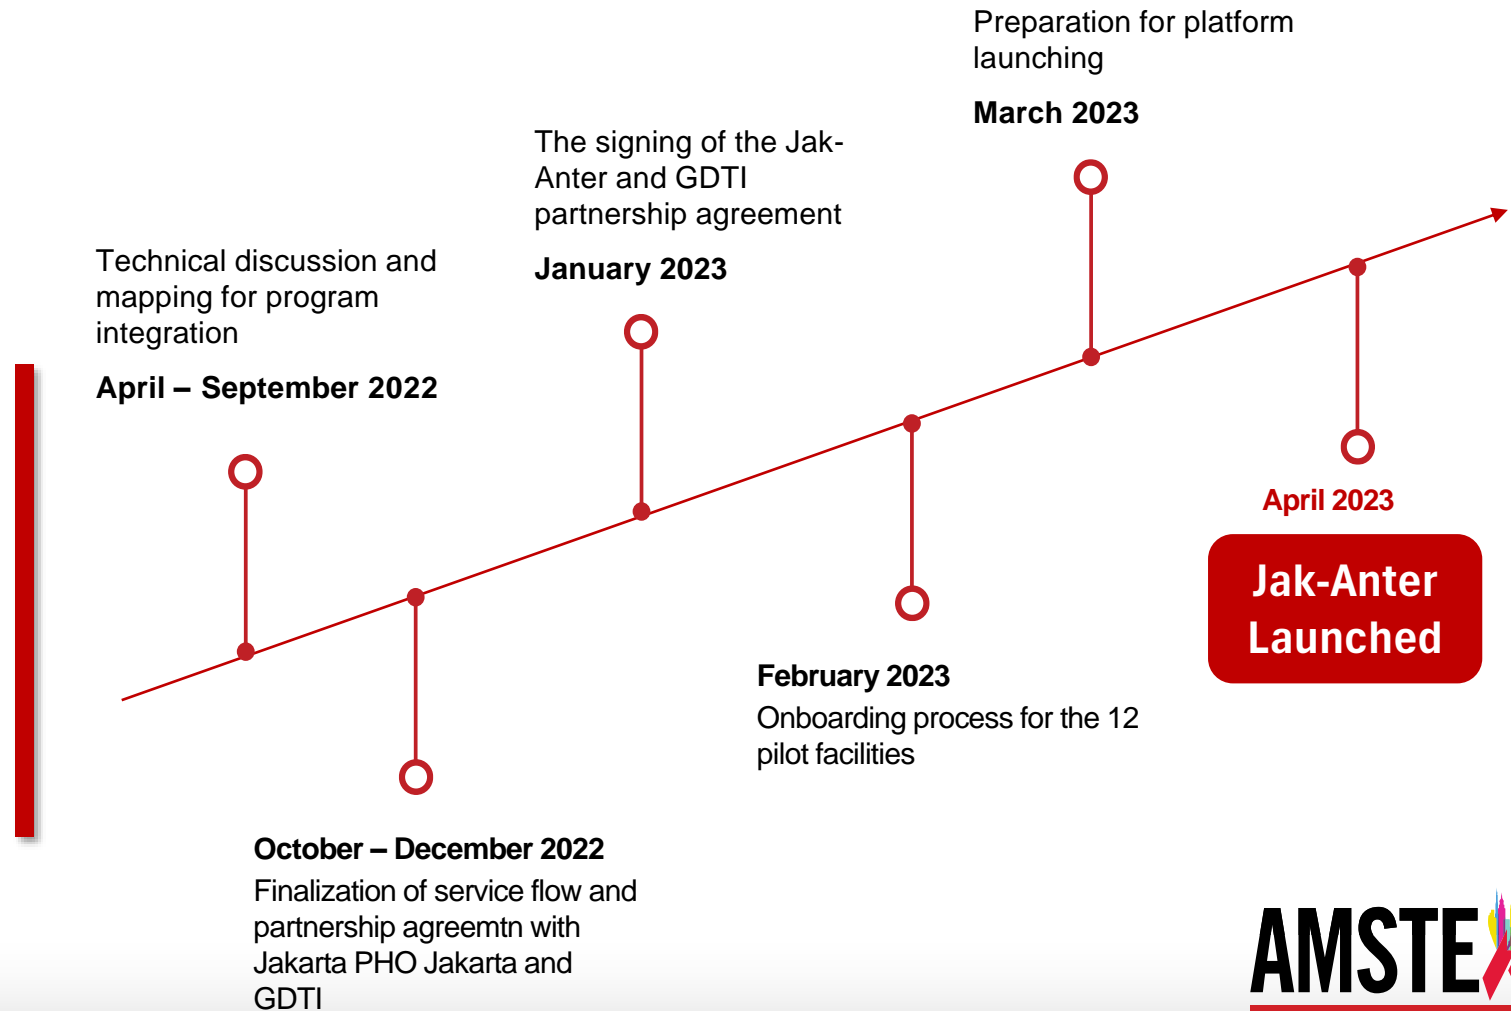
Preparation for platform launching

March 2023

The signing of the Jak-Anter and GDTI partnership agreement

January 2023

Technical discussion and mapping for program integration

April – September 2022

April 2023

Jak-Anter Launched

February 2023

Onboarding process for the 12 pilot facilities

October – December 2022

Finalization of service flow and partnership agreemtn with Jakarta PHO Jakarta and GDTI

AMSTE